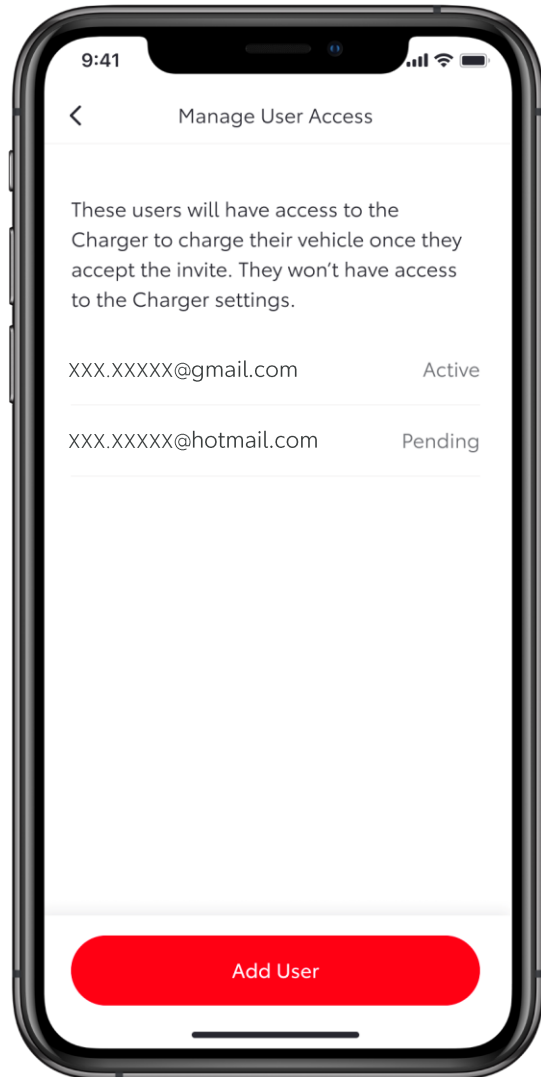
9:41

<

Manage User Access

These users will have access to the Charger to charge their vehicle once they accept the invite. They won't have access to the Charger settings.

XXX.XXXXX@gmail.com Active

XXX.XXXXX@hotmail.com Pending

Add User